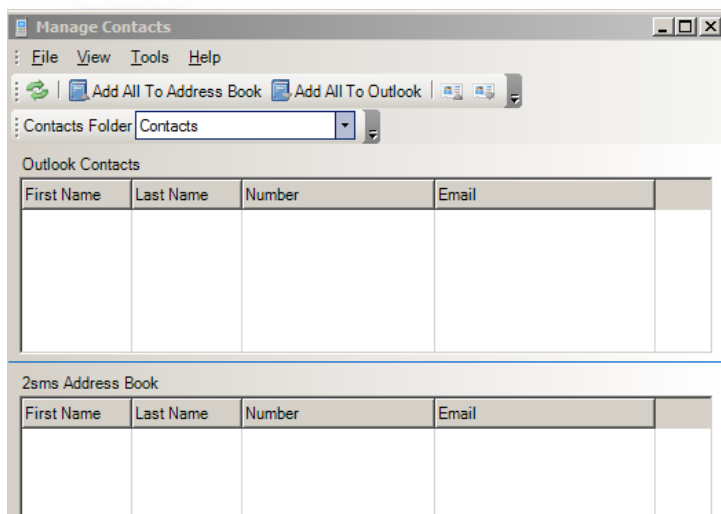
Manage Contacts

File View Tools Help

Add All To Address Book Add All To Outlook

Contacts Folder Contacts

Outlook Contacts

| First Name | Last Name | Number | Email |
|---|---|---|---|

2sms Address Book

| First Name | Last Name | Number | Email |
|---|---|---|---|